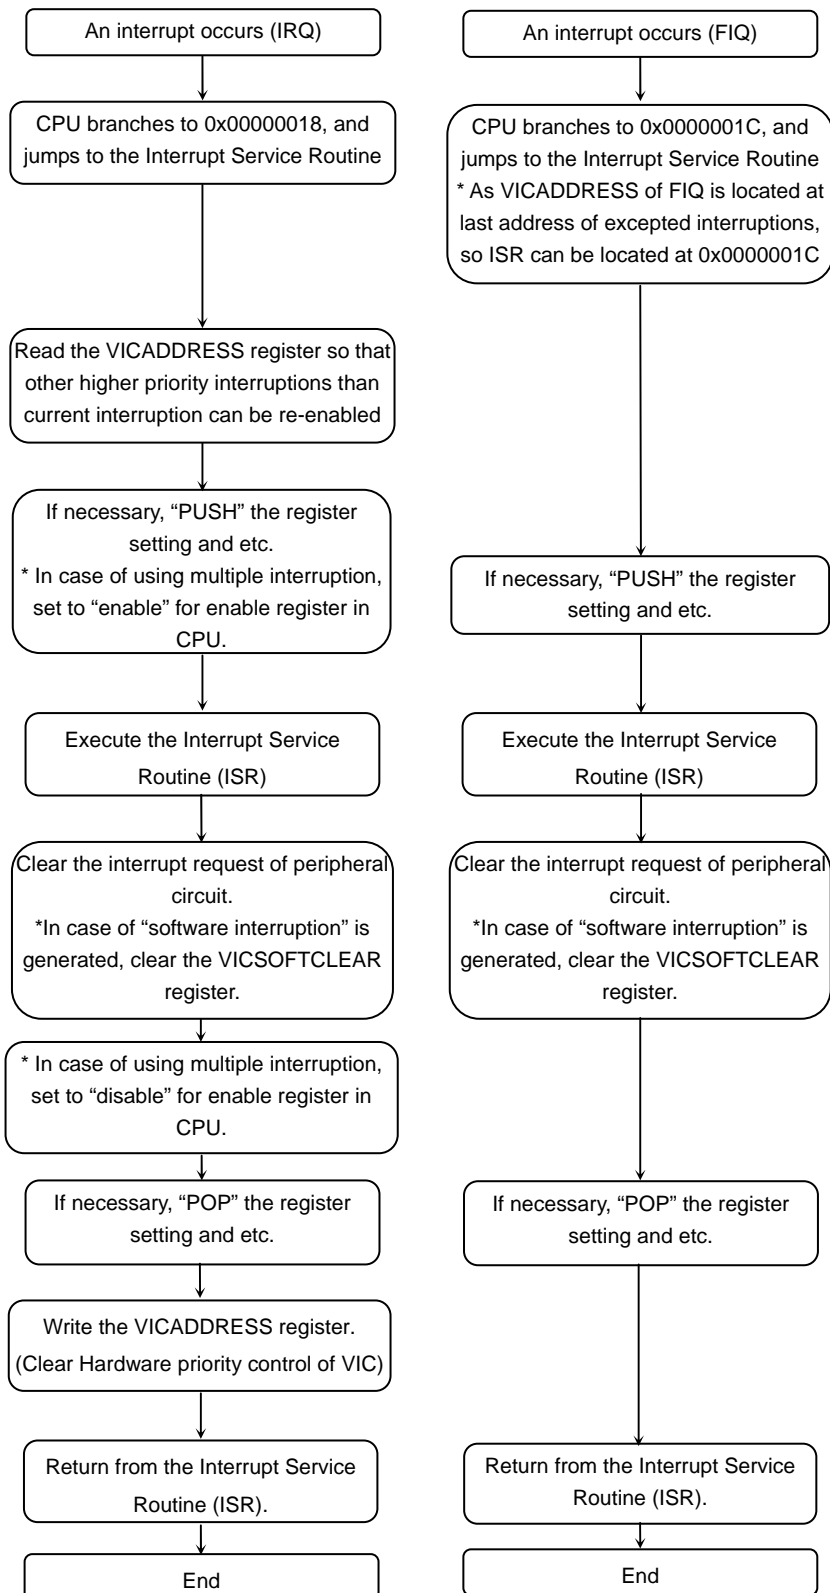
An interrupt occurs (IRQ)

CPU branches to 0x00000018, and jumps to the Interrupt Service Routine

Read the VICADDRESS register so that other higher priority interruptions than current interruption can be re-enabled

If necessary, “PUSH” the register setting and etc.
* In case of using multiple interruption, set to “enable” for enable register in CPU.

Execute the Interrupt Service Routine (ISR)

Clear the interrupt request of peripheral circuit.
*In case of “software interruption” is generated, clear the VICSOFTCLEAR register.

* In case of using multiple interruption, set to “disable” for enable register in CPU.

If necessary, “POP” the register setting and etc.

Write the VICADDRESS register.
(Clear Hardware priority control of VIC)

Return from the Interrupt Service Routine (ISR).

End

An interrupt occurs (FIQ)

CPU branches to 0x0000001C, and jumps to the Interrupt Service Routine
* As VICADDRESS of FIQ is located at last address of excepted interruptions, so ISR can be located at 0x0000001C

If necessary, “PUSH” the register setting and etc.

Execute the Interrupt Service Routine (ISR)

Clear the interrupt request of peripheral circuit.
*In case of “software interruption” is generated, clear the VICSOFTCLEAR register.

If necessary, “POP” the register setting and etc.

Return from the Interrupt Service Routine (ISR).

End